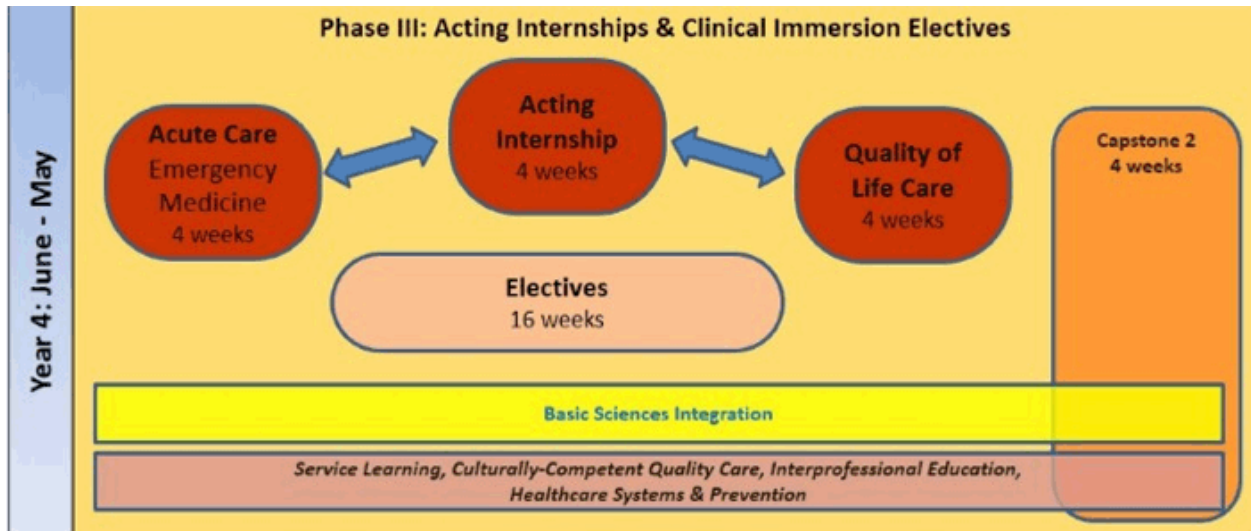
Year 4: June - May

Phase III: Acting Internships & Clinical Immersion Electives

Acute Care
Emergency Medicine
4 weeks

Acting Internship
4 weeks

Quality of Life Care
4 weeks

Capstone 2
4 weeks

Electives
16 weeks

Basic Sciences Integration

Service Learning, Culturally-Competent Quality Care, Interprofessional Education, Healthcare Systems & Prevention